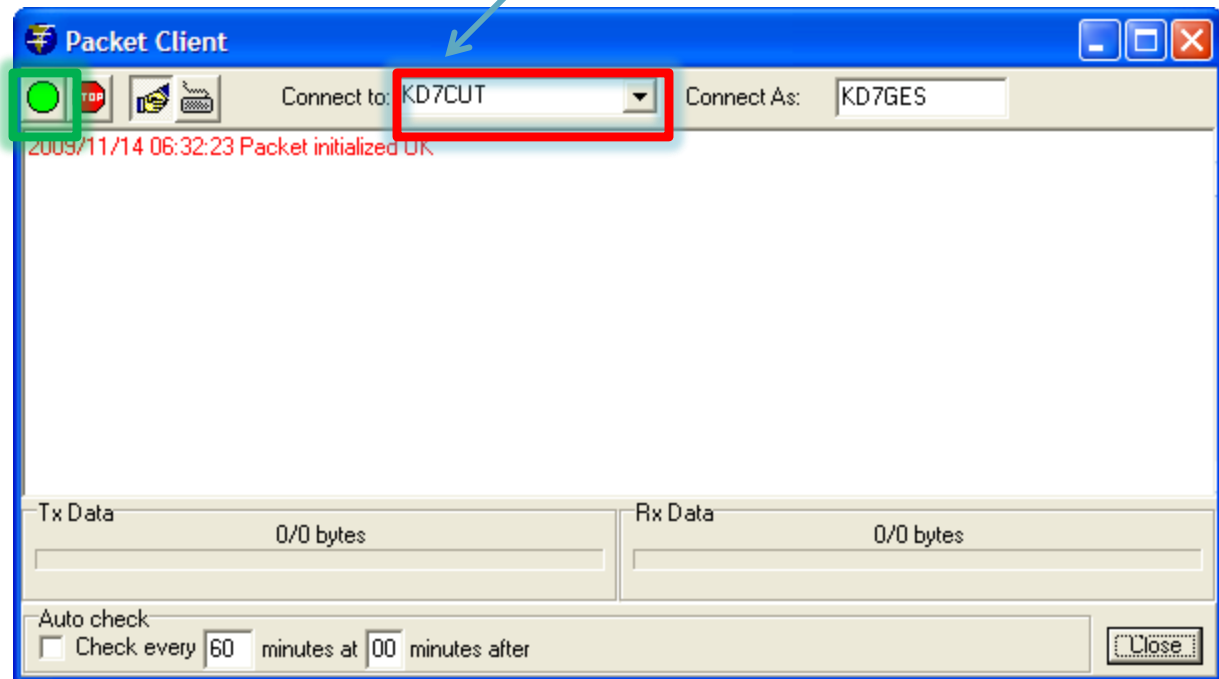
Packet Client

STOP

Connect to: KD7CUT

Connect As: KD7GES

2009/11/14 06:32:23 Packet initialized OK

Tx Data
0/0 bytes

Rx Data
0/0 bytes

Auto check
Check every 60 minutes at 00 minutes after

Close